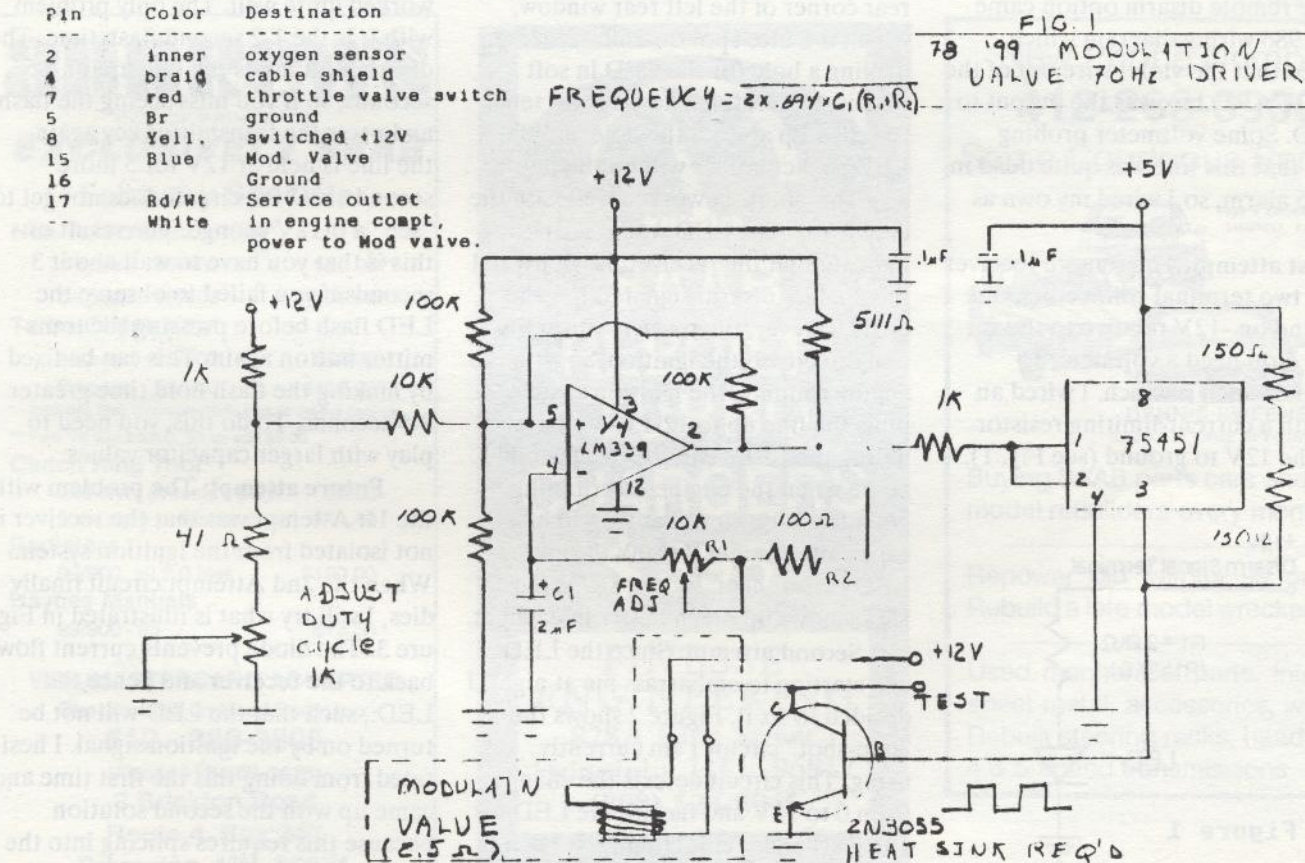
| Pin | Color | Destination |
|---|---|---|
| 2 | inner | oxygen sensor |
| 4 | braid | cable shield |
| 7 | red | throttle valve switch |
| 5 | Br | ground |
| 8 | Yell. | switched +12V |
| 15 | Blue | Mod. Valve |
| 16 |  | Ground |
| 17 | Rd/Wt | Service outlet |
| -- | White | in engine compt, power to Mod valve. |

FIG. 1
78 '99 MODULATION VALVE 70Hz DRIVER

FREQUENCY = 2x.69Y×C1(R1+R2)

+12V
+12V
1K
100K
10K
100K
41 Ω
ADJUST DUTY CYCLE
5
+ 1/4
LM339
4
12
2
100K
511 Ω
.1uF
10K
100 Ω
R1
R2
FREQ ADJ
+ C1
2uF
+12V
TEST
C
B
E
2N3055
HEAT SINK REQ'D
MODULAT'N VALVE (1.5 Ω)
1K
+5V
.1uF
150Ω
8
1
75451
2
4
3
150Ω

Figure 1